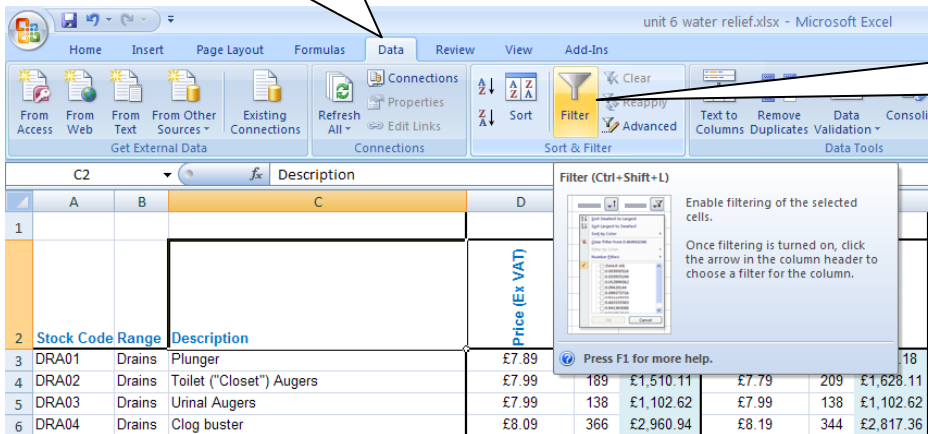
unit 6 water relief.xlsx - Microsoft Excel

Home Insert Page Layout Formulas Data Review View Add-Ins

From Access From Web From Text From Other Sources Existing Connections
Get External Data

Refresh All Connections Properties Edit Links
Connections

Sort Filter Clear Reapply Advanced
Sort & Filter

Text to Columns Remove Duplicates Data Validation Consoli
Data Tools

C2 $f_x$ Description

Filter (Ctrl+Shift+L)

Enable filtering of the selected cells.

Once filtering is turned on, click the arrow in the column header to choose a filter for the column.

Press F1 for more help.

| | A | B | C | D | | | | | |
|---|---|---|---|---|---|---|---|---|---|
| 1 | | | | | | | | | |
| 2 | Stock Code | Range | Description | Price (Ex VAT) | | | | | |
| 3 | DRA01 | Drains | Plunger | £7.89 | | | | | .18 |
| 4 | DRA02 | Drains | Toilet ("Closet") Augers | £7.99 | 189 | £1,510.11 | £7.79 | 209 | £1,628.11 |
| 5 | DRA03 | Drains | Urinal Augers | £7.99 | 138 | £1,102.62 | £7.99 | 138 | £1,102.62 |
| 6 | DRA04 | Drains | Clog buster | £8.09 | 366 | £2,960.94 | £8.19 | 344 | £2,817.36 |